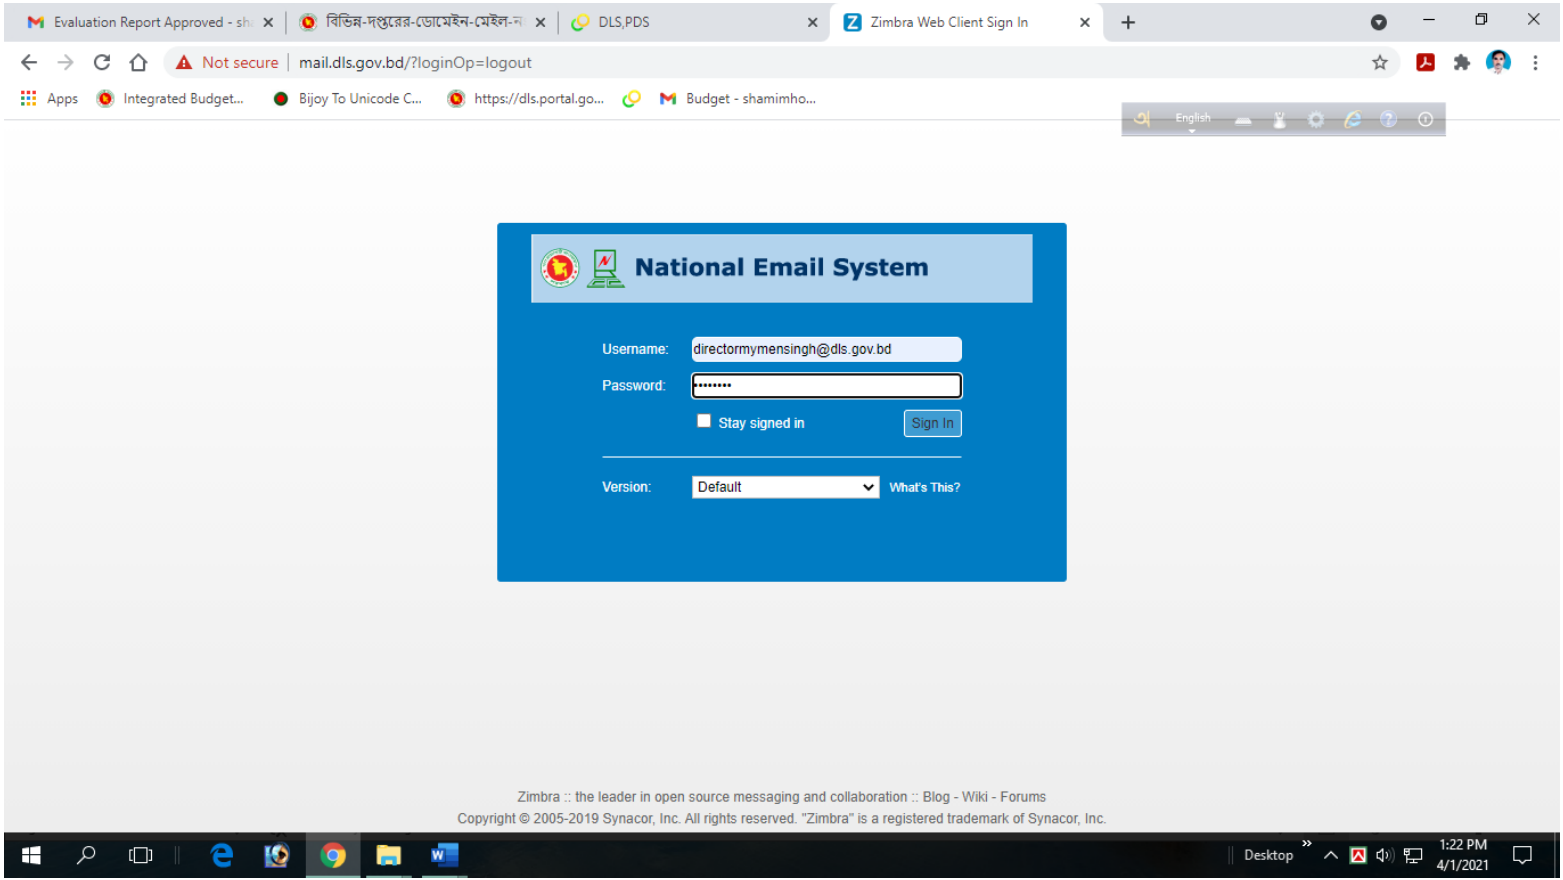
Evaluation Report Approved - sh ×
বিভিন্ন-দপ্তরের-ডোমেইন-মেইল-ন ×
DLS,PDS ×
Zimbra Web Client Sign In ×
+

Not secure | mail.dls.gov.bd/?loginOp=logout

Apps Integrated Budget... Bijoy To Unicode C... https://dls.portal.go... Budget - shamimho...

English

National Email System

Username: directormymensingh@dls.gov.bd
Password: ••••••••
Stay signed in
Sign In

Version: Default
What's This?

Zimbra :: the leader in open source messaging and collaboration :: Blog - Wiki - Forums
Copyright © 2005-2019 Synacor, Inc. All rights reserved. "Zimbra" is a registered trademark of Synacor, Inc.

Desktop
1:22 PM
4/1/2021